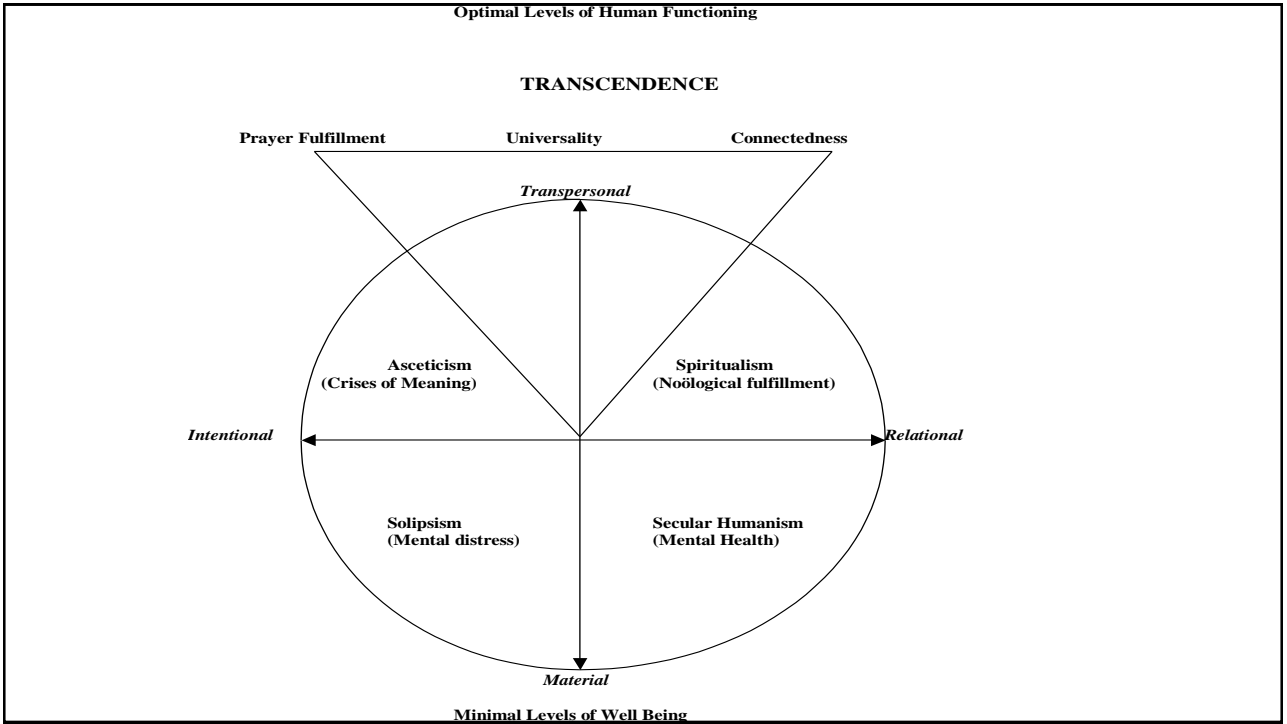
Optimal Levels of Human Functioning

TRANSCENDENCE

Prayer Fulfillment

Universality

Connectedness

Transpersonal

Asceticism
(Crises of Meaning)

Spiritualism
(Noölogical fulfillment)

Intentional

Relational

Solipsism
(Mental distress)

Secular Humanism
(Mental Health)

Material

Minimal Levels of Well Being